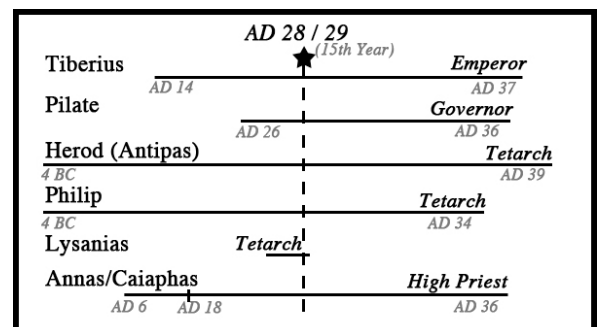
AD 28 / 29
(15th Year)

Tiberius
Emperor
AD 14
AD 37

Pilate
Governor
AD 26
AD 36

Herod (Antipas)
Tetarch
4 BC
AD 39

Philip
Tetarch
4 BC
AD 34

Lysanias
Tetarch

Annas/Caiaphas
High Priest
AD 6
AD 18
AD 36